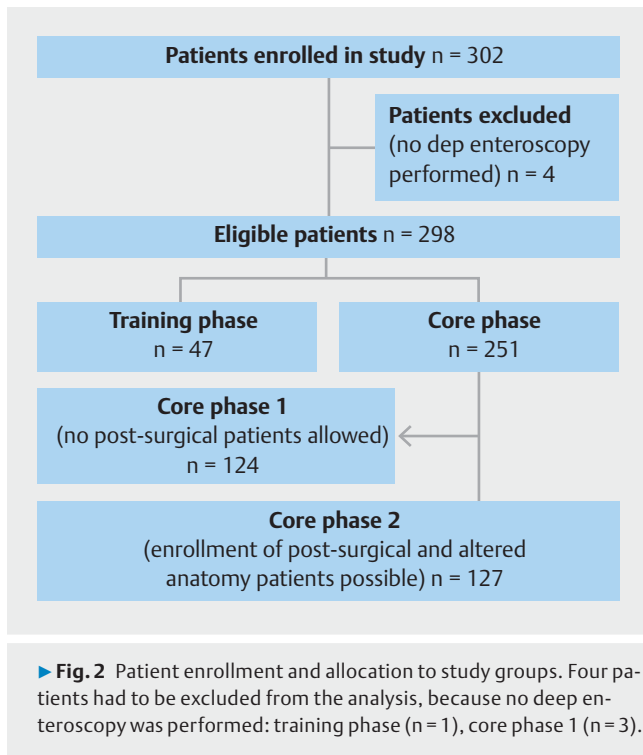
Patients enrolled in study n = 302

Patients excluded (no dep enteroscopy performed) n = 4

Eligible patients n = 298

Training phase n = 47

Core phase n = 251

Core phase 1 (no post-surgical patients allowed) n = 124

Core phase 2 (enrollment of post-surgical and altered anatomy patients possible) n = 127

► Fig. 2 Patient enrollment and allocation to study groups. Four patients had to be excluded from the analysis, because no deep enteroscopy was performed: training phase (n = 1), core phase 1 (n = 3).